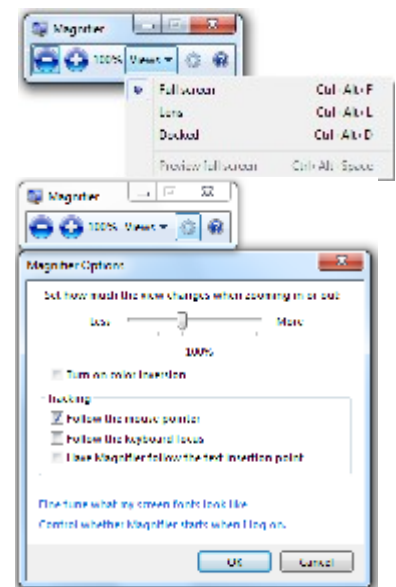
Magnifier

100% Views

Full screen Ctrl+Alt+F

Lens Ctrl+Alt+L

Docked Ctrl+Alt+D

Preview full screen Ctrl+Alt+Space

Magnifier

100% Views

Magnifier Options

Set how much the view changes when zooming in or out:

Less More

100%

Turn on color inversion

Tracking

Follow the mouse pointer

Follow the keyboard focus

Have Magnifier follow the text insertion point

Fine tune what my screen fonts look like

Control whether Magnifier starts when I log on

OK Cancel